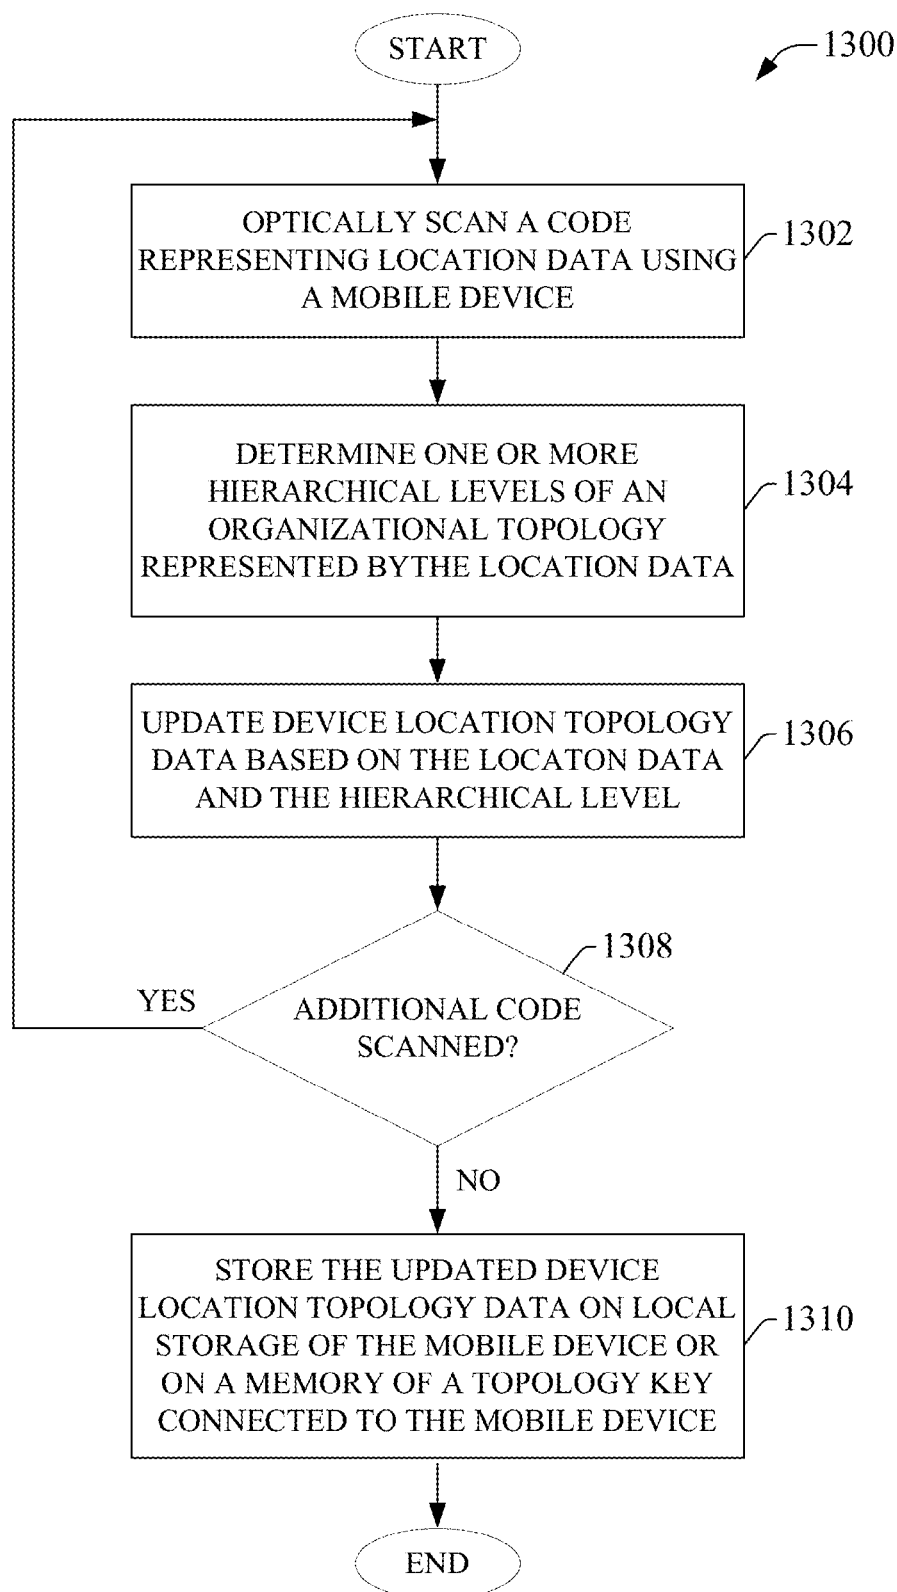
START

1300

OPTICALLY SCAN A CODE REPRESENTING LOCATION DATA USING A MOBILE DEVICE

1302

DETERMINE ONE OR MORE HIERARCHICAL LEVELS OF AN ORGANIZATIONAL TOPOLOGY REPRESENTED BYTHE LOCATION DATA

1304

UPDATE DEVICE LOCATION TOPOLOGY DATA BASED ON THE LOCATON DATA AND THE HIERARCHICAL LEVEL

1306

1308

YES

ADDITIONAL CODE SCANNED?

NO

STORE THE UPDATED DEVICE LOCATION TOPOLOGY DATA ON LOCAL STORAGE OF THE MOBILE DEVICE OR ON A MEMORY OF A TOPOLOGY KEY CONNECTED TO THE MOBILE DEVICE

1310

END